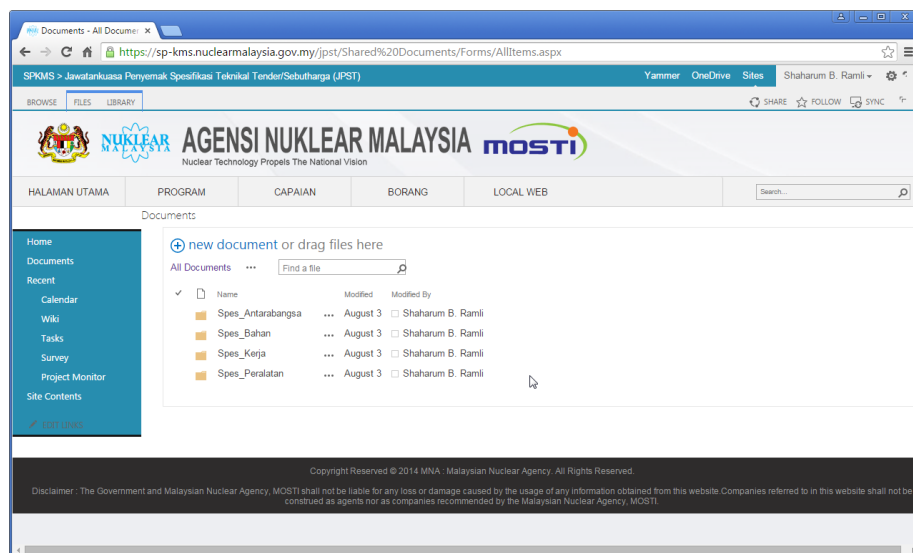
Documents - All Documen ×

https://sp-kms.nuclearmalaysia.gov.my/jpst/Shared%20Documents/Forms/AllItems.aspx

SPKMS > Jawatankuasa Penyemak Spesifikasi Teknikal Tender/Sebutharga (JPST)

Yammer OneDrive Sites Shaharum B. Ramli

BROWSE FILES LIBRARY

SHARE FOLLOW SYNC

NUKLEAR MALAYSIA AGENSI NUKLEAR MALAYSIA MOSTI
Nuclear Technology Propels The National Vision

HALAMAN UTAMA PROGRAM CAPAIAN BORANG LOCAL WEB

Search...

Documents

Home
Documents
Recent
Calendar
Wiki
Tasks
Survey
Project Monitor
Site Contents
EDIT LINKS

new document or drag files here

All Documents ••• Find a file

| | Name | | Modified | Modified By |
|---|---|---|---|---|
| | Spes_Antarabangsa | ••• | August 3 | Shaharum B. Ramli |
| | Spes_Bahan | ••• | August 3 | Shaharum B. Ramli |
| | Spes_Kerja | ••• | August 3 | Shaharum B. Ramli |
| | Spes_Peralatan | ••• | August 3 | Shaharum B. Ramli |

Copyright Reserved © 2014 MNA : Malaysian Nuclear Agency. All Rights Reserved.

Disclaimer : The Government and Malaysian Nuclear Agency, MOSTI shall not be liable for any loss or damage caused by the usage of any information obtained from this website.Companies referred to in this website shall not be construed as agents nor as companies recommended by the Malaysian Nuclear Agency, MOSTI.